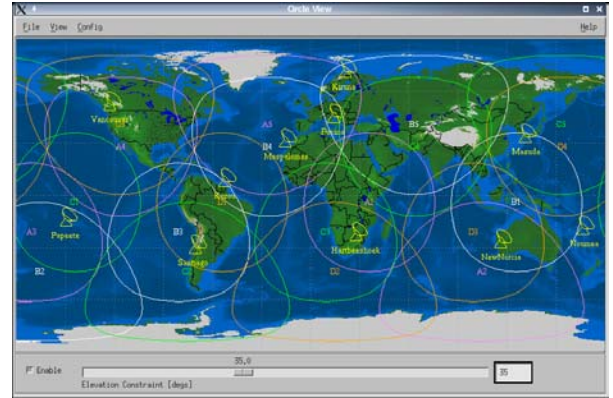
Circle View

File View Config Help

Kiruna

Vancouver

A5

B5

Frascati

A4

B4

Maspalomas

Masuda

C4

C5

Kourou

B1

C1

C3

A3

Papeete

B3

Santiago

Hartebeesthoek

D1

NewNorcia

Noumea

B2

D2

A2

Enable

35.0

Elevation Constraint [degs]

35